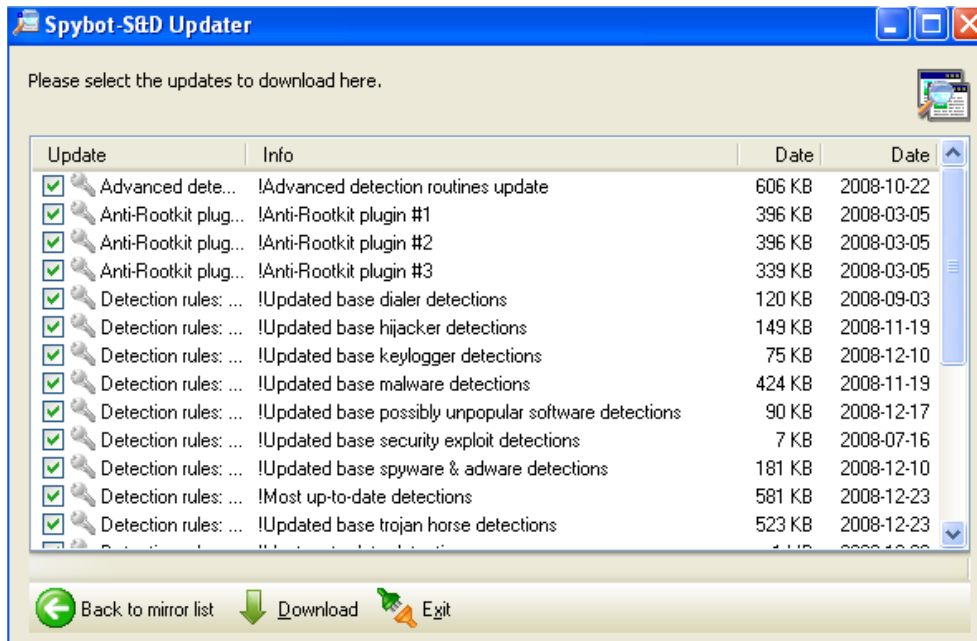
Spybot-S&D Updater

Please select the updates to download here.

| Update | Info | Date | Date |
|---|---|---|---|
| Advanced dete... | !Advanced detection routines update | 606 KB | 2008-10-22 |
| Anti-Rootkit plug... | !Anti-Rootkit plugin #1 | 396 KB | 2008-03-05 |
| Anti-Rootkit plug... | !Anti-Rootkit plugin #2 | 396 KB | 2008-03-05 |
| Anti-Rootkit plug... | !Anti-Rootkit plugin #3 | 339 KB | 2008-03-05 |
| Detection rules: ... | !Updated base dialer detections | 120 KB | 2008-09-03 |
| Detection rules: ... | !Updated base hijacker detections | 149 KB | 2008-11-19 |
| Detection rules: ... | !Updated base keylogger detections | 75 KB | 2008-12-10 |
| Detection rules: ... | !Updated base malware detections | 424 KB | 2008-11-19 |
| Detection rules: ... | !Updated base possibly unpopular software detections | 90 KB | 2008-12-17 |
| Detection rules: ... | !Updated base security exploit detections | 7 KB | 2008-07-16 |
| Detection rules: ... | !Updated base spyware & adware detections | 181 KB | 2008-12-10 |
| Detection rules: ... | !Most up-to-date detections | 581 KB | 2008-12-23 |
| Detection rules: ... | !Updated base trojan horse detections | 523 KB | 2008-12-23 |
| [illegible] | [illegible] | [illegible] | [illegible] |

Back to mirror list Download Exit